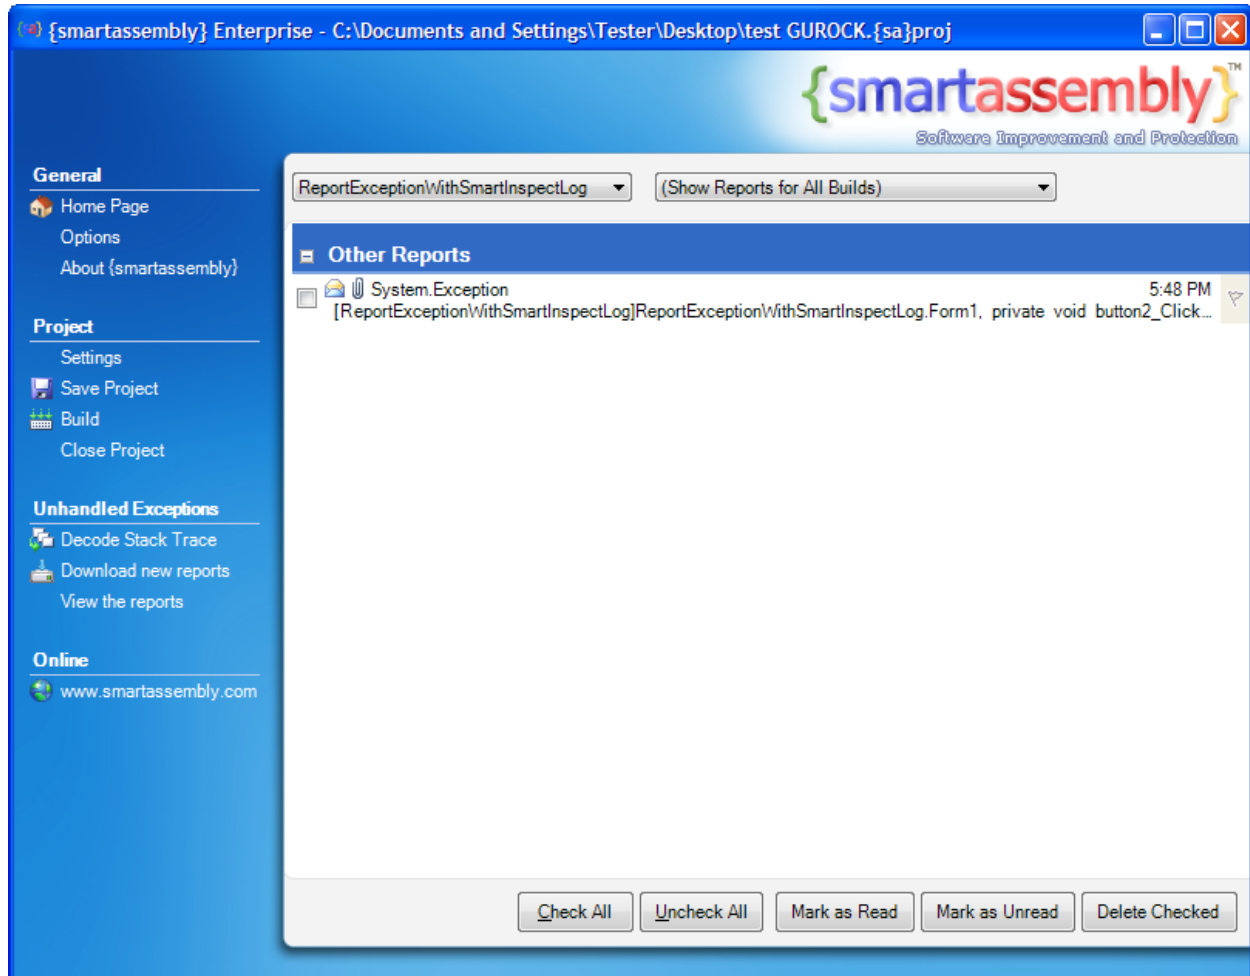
{smartassembly} Enterprise - C:\Documents and Settings\Tester\Desktop\test GUROCK.{sa}proj

{smartassembly}™
Software Improvement and Protection

General
Home Page
Options
About {smartassembly}

Project
Settings
Save Project
Build
Close Project

Unhandled Exceptions
Decode Stack Trace
Download new reports
View the reports

Online
www.smartassembly.com

ReportExceptionWithSmartInspectLog
(Show Reports for All Builds)

Other Reports

System.Exception 5:48 PM
[ReportExceptionWithSmartInspectLog]ReportExceptionWithSmartInspectLog.Form1, private void button2_Click...

Check All
Uncheck All
Mark as Read
Mark as Unread
Delete Checked